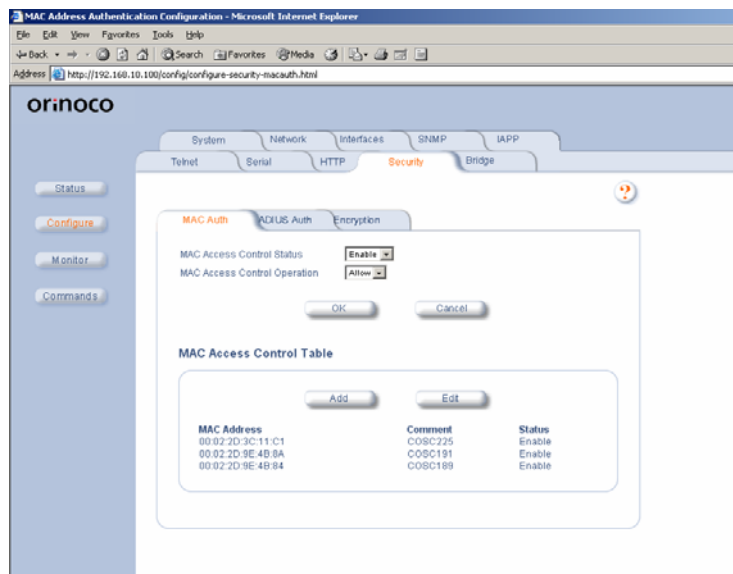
MAC Address Authentication Configuration - Microsoft Internet Explorer

File Edit View Favorites Tools Help

Back Search Favorites Media

Address http://192.168.10.100/config/configure-security-macauth.html

orinoco

System Network Interfaces SNMP IAPP

Telnet Serial HTTP Security Bridge

Status

Configure

Monitor

Commands

?

MAC Auth ADIUS Auth Encryption

MAC Access Control Status Enable

MAC Access Control Operation Allow

OK Cancel

MAC Access Control Table

Add Edit

| MAC Address | Comment | Status |
|---|---|---|
| 00:02:2D:3C:11:C1 | COSC225 | Enable |
| 00:02:2D:9E:4B:8A | COSC191 | Enable |
| 00:02:2D:9E:4B:84 | COSC189 | Enable |